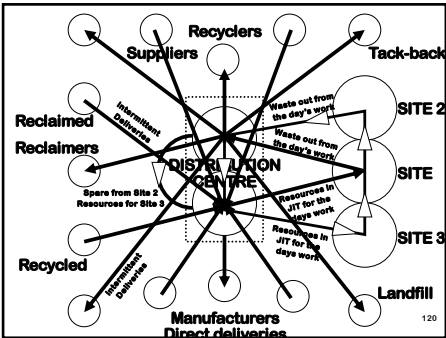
Recyclers

Suppliers

Tack-back

Reclaimed

Intermittent Deliveries

Reclaimers

Waste out from the day's work

Waste out from the day's work

SITE 2

DISTRIBUTION CENTRE

SITE

Spare from Site 2 Resources for Site 3

Resources in JIT for the days work

Resources in JIT for the days work

SITE 3

Recycled

Intermittent Deliveries

Landfill

Manufacturers

Direct deliveries

120